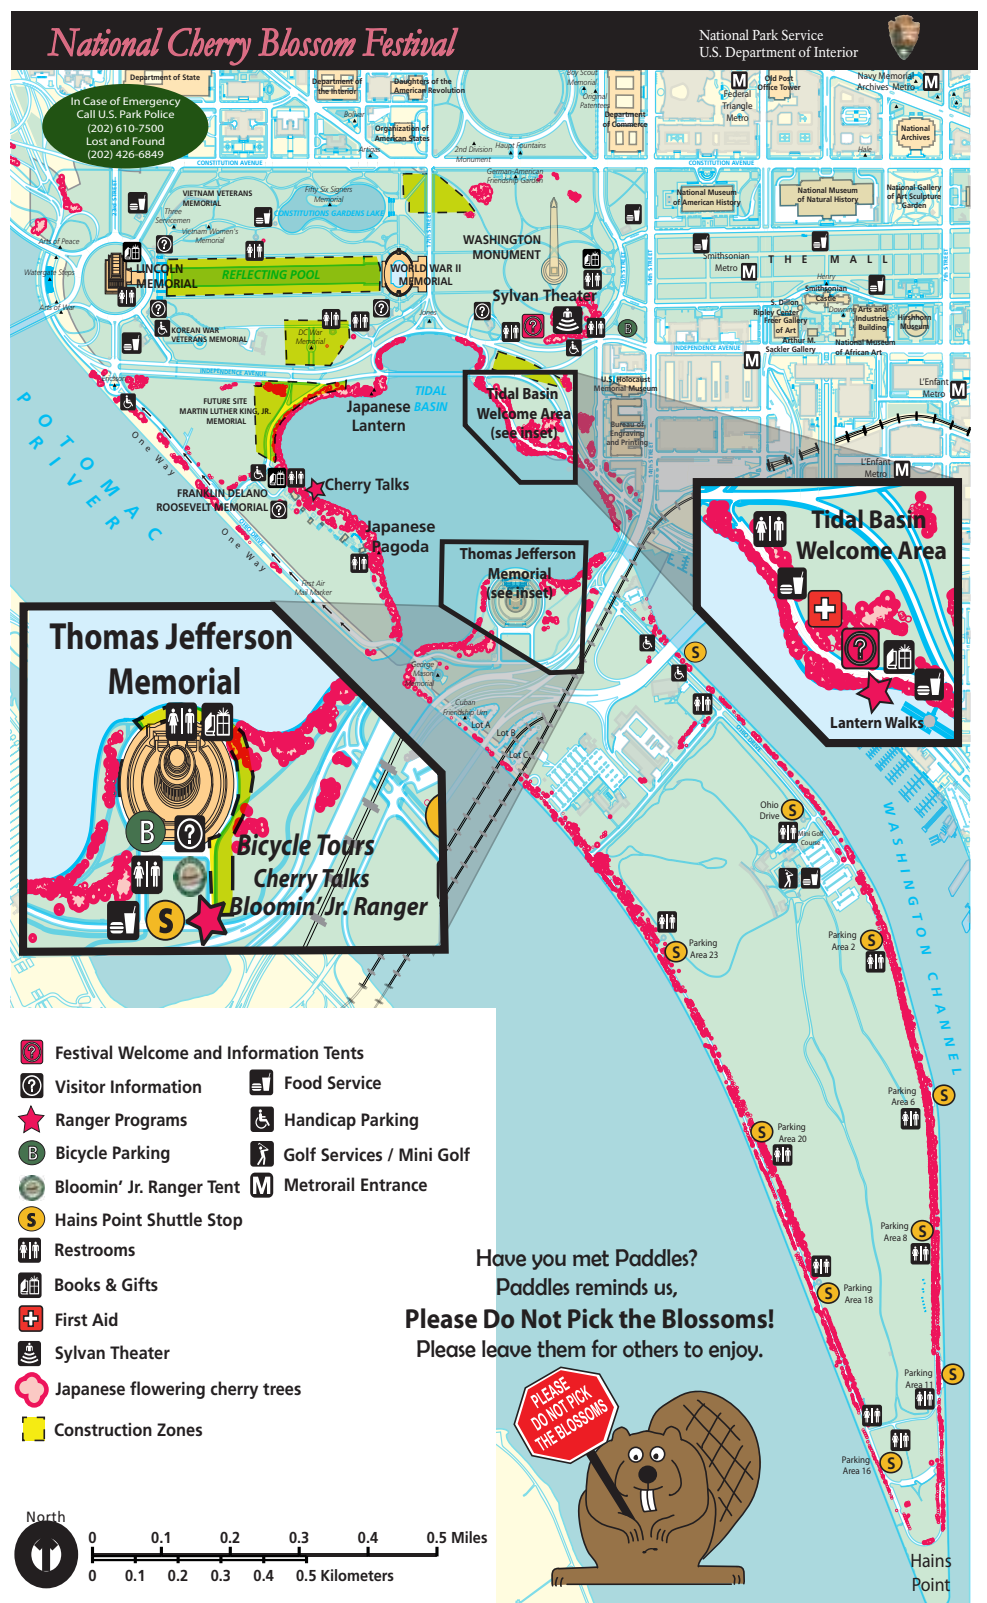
National Cherry Blossom Festival

National Park Service
U.S. Department of Interior

In Case of Emergency
Call U.S. Park Police
(202) 610-7500
Lost and Found
(202) 426-6849

Department of State
Department of the Interior
Daughters of the American Revolution
Boy Scout Memorial
Original Patentees
Old Post Office Tower
Federal Triangle Metro
Navy Memorial Archives Metro
Bolivar
Organization of American States
Department of Commerce
National Archives
Artigas
2nd Division Monument
Haupt Fountains
Hale
CONSTITUTION AVENUE
German-American Friendship Garden
VIETNAM VETERANS MEMORIAL
Fifty Six Signers Memorial
Three Servicemen
CONSTITUTION GARDENS LAKE
Vietnam Women's Memorial
Arts of Peace
Watergate Steps
Arts of War
LINCOLN MEMORIAL
REFLECTING POOL
WORLD WAR II MEMORIAL
WASHINGTON MONUMENT
Sylvan Theater
National Museum of American History
National Museum of Natural History
National Gallery of Art Sculpture Garden
Smithsonian Metro
THE MALL
Henry
Smithsonian Castle
S. Dillon Ripley Center
Freer Gallery of Art
Arthur M. Sackler Gallery
Arts and Industries Building
Hirshhorn Museum
National Museum of African Art
KOREAN WAR VETERANS MEMORIAL
DC War Memorial
Jones
INDEPENDENCE AVENUE
U.S. Holocaust Memorial Museum
Bureau of Engraving and Printing
L'Enfant Metro
FUTURE SITE MARTIN LUTHER KING, JR. MEMORIAL
TIDAL BASIN
Japanese Lantern
Tidal Basin Welcome Area (see inset)
POTOMAC RIVER
One Way
Cherry Talks
FRANKLIN DELANO ROOSEVELT MEMORIAL
Japanese Pagoda
First Air Mail Marker
Thomas Jefferson Memorial (see inset)
George Mason Memorial
Cuban Friendship Urn
Lot A
Lot B
Lot C
L'Enfant Metro

Tidal Basin Welcome Area
Lantern Walks

Thomas Jefferson Memorial
Bicycle Tours
Cherry Talks
Bloomin' Jr. Ranger

Ohio Drive
Mini Golf Course
Parking Area 23
Parking Area 2
WASHINGTON CHANNEL
Parking Area 6
Parking Area 20
Parking Area 8
Parking Area 18
Parking Area 11
Parking Area 16
Hains Point

Festival Welcome and Information Tents
Visitor Information
Ranger Programs
Bicycle Parking
Bloomin' Jr. Ranger Tent
Hains Point Shuttle Stop
Restrooms
Books & Gifts
First Aid
Sylvan Theater
Japanese flowering cherry trees
Construction Zones
Food Service
Handicap Parking
Golf Services / Mini Golf
Metrorail Entrance

Have you met Paddles?
Paddles reminds us,
Please Do Not Pick the Blossoms!
Please leave them for others to enjoy.

PLEASE DO NOT PICK THE BLOSSOMS

North
0 0.1 0.2 0.3 0.4 0.5 Miles
0 0.1 0.2 0.3 0.4 0.5 Kilometers